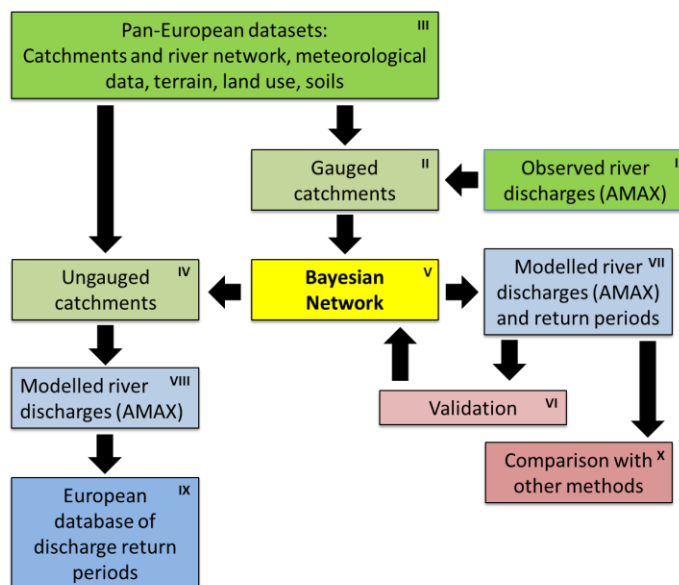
Pan-European datasets: Catchments and river network, meteorological data, terrain, land use, soils III

Gauged catchments II

Observed river discharges (AMAX) I

Ungauged catchments IV

Bayesian Network V

Modelled river discharges (AMAX) and return periods VII

Modelled river discharges (AMAX) VIII

Validation VI

European database of discharge return periods IX

Comparison with other methods X